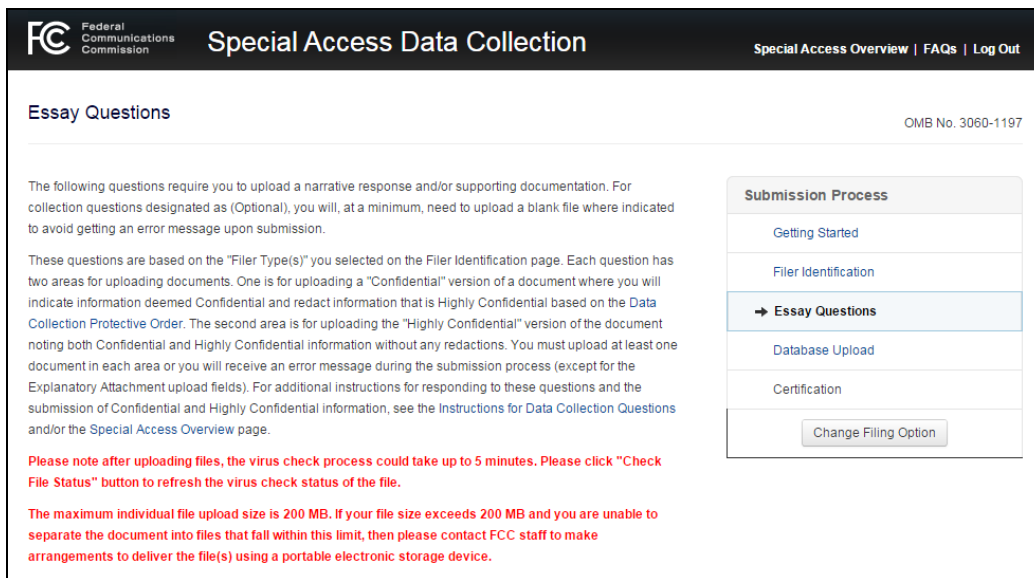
FCC Federal Communications Commission

Special Access Data Collection

Special Access Overview | FAQs | Log Out

Essay Questions

OMB No. 3060-1197

The following questions require you to upload a narrative response and/or supporting documentation. For collection questions designated as (Optional), you will, at a minimum, need to upload a blank file where indicated to avoid getting an error message upon submission.

These questions are based on the "Filer Type(s)" you selected on the Filer Identification page. Each question has two areas for uploading documents. One is for uploading a "Confidential" version of a document where you will indicate information deemed Confidential and redact information that is Highly Confidential based on the Data Collection Protective Order. The second area is for uploading the "Highly Confidential" version of the document noting both Confidential and Highly Confidential information without any redactions. You must upload at least one document in each area or you will receive an error message during the submission process (except for the Explanatory Attachment upload fields). For additional instructions for responding to these questions and the submission of Confidential and Highly Confidential information, see the Instructions for Data Collection Questions and/or the Special Access Overview page.

Please note after uploading files, the virus check process could take up to 5 minutes. Please click "Check File Status" button to refresh the virus check status of the file.

The maximum individual file upload size is 200 MB. If your file size exceeds 200 MB and you are unable to separate the document into files that fall within this limit, then please contact FCC staff to make arrangements to deliver the file(s) using a portable electronic storage device.

Submission Process

Getting Started

Filer Identification

➔ Essay Questions

Database Upload

Certification

Change Filing Option